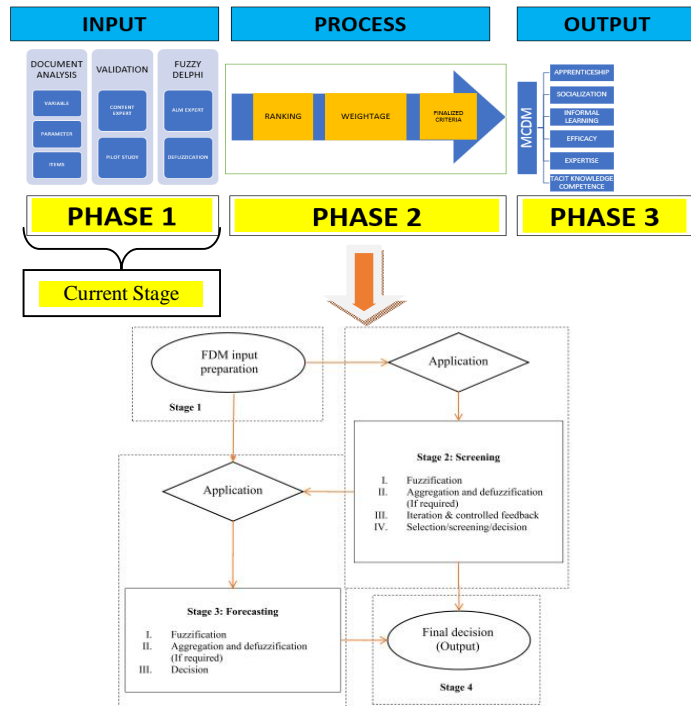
INPUT

PROCESS

OUTPUT

DOCUMENT ANALYSIS

VARIABLE

PARAMETER

ITEMS

VALIDATION

CONTENT EXPERT

PILOT STUDY

FUZZY DELPHI

ALM EXPERT

DEFUZZICATION

RANKING

WEIGHTAGE

FINALIZED CRITERIA

MCDM

APPRENTICESHIP

SOCIALIZATION

INFORMAL LEARNING

EFFICACY

EXPERTISE

TACIT KNOWLEDGE COMPETENCE

PHASE 1

PHASE 2

PHASE 3

Current Stage

FDM input preparation

Stage 1

Application

Stage 2: Screening

I. Fuzzification
II. Aggregation and defuzzification (If required)
III. Iteration & controlled feedback
IV. Selection/screening/decision

Application

Stage 3: Forecasting

I. Fuzzification
II. Aggregation and defuzzification (If required)
III. Decision

Final decision (Output)

Stage 4